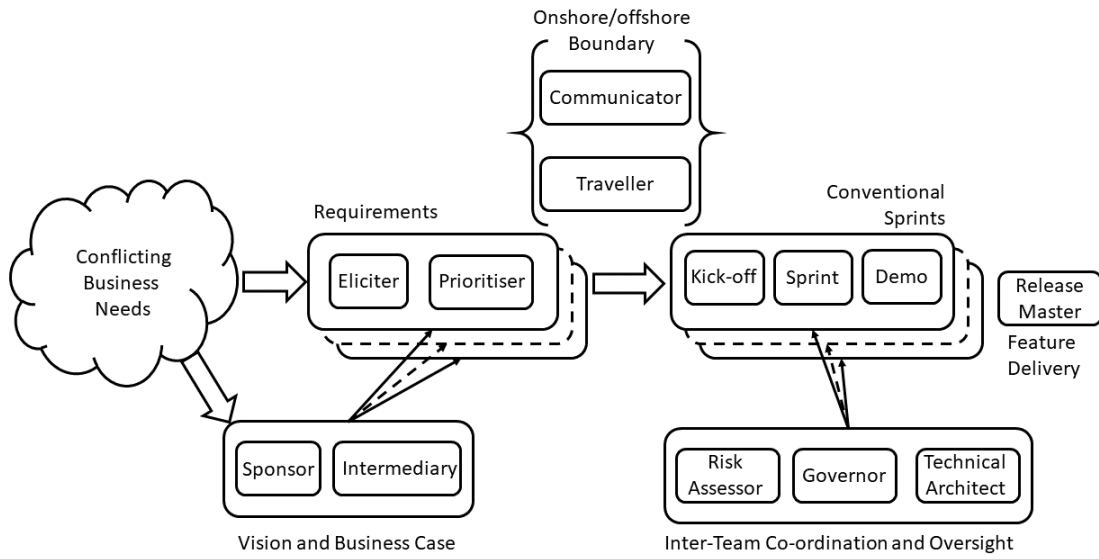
Onshore/offshore Boundary

Communicator

Traveller

Conflicting Business Needs

Requirements

Eliciter

Prioritiser

Conventional Sprints

Kick-off

Sprint

Demo

Release Master

Feature Delivery

Sponsor

Intermediary

Vision and Business Case

Risk Assessor

Governor

Technical Architect

Inter-Team Co-ordination and Oversight